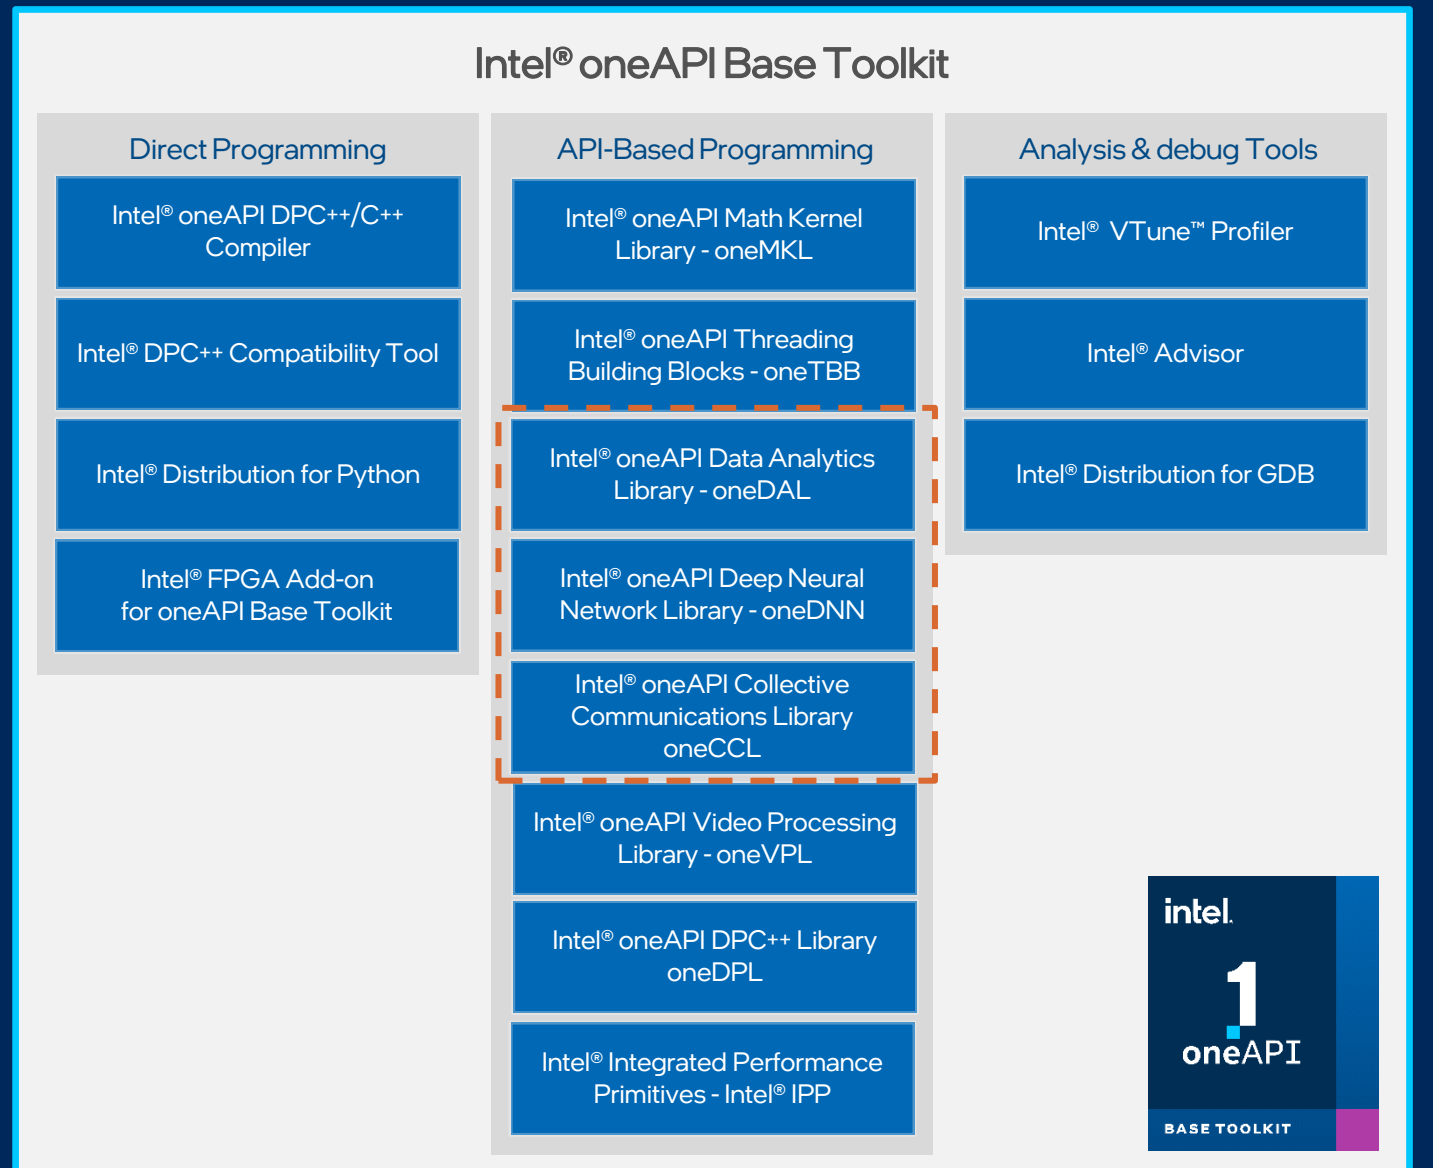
Intel® oneAPI Base Toolkit

Direct Programming

Intel® oneAPI DPC++/C++ Compiler

Intel® DPC++ Compatibility Tool

Intel® Distribution for Python

Intel® FPGA Add-on for oneAPI Base Toolkit

API-Based Programming

Intel® oneAPI Math Kernel Library - oneMKL

Intel® oneAPI Threading Building Blocks - oneTBB

Intel® oneAPI Data Analytics Library - oneDAL

Intel® oneAPI Deep Neural Network Library - oneDNN

Intel® oneAPI Collective Communications Library oneCCL

Intel® oneAPI Video Processing Library - oneVPL

Intel® oneAPI DPC++ Library oneDPL

Intel® Integrated Performance Primitives - Intel® IPP

Analysis & debug Tools

Intel® VTune™ Profiler

Intel® Advisor

Intel® Distribution for GDB

intel.
1
oneAPI
BASE TOOLKIT